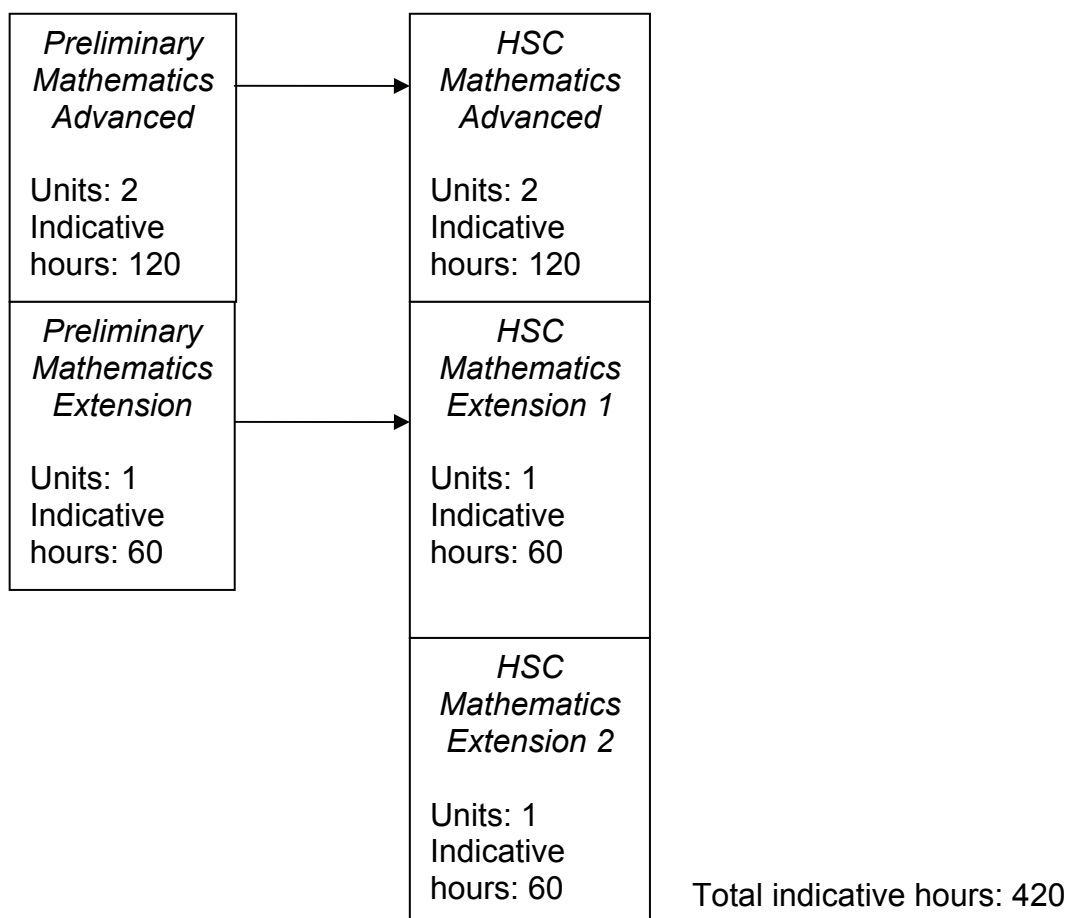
*Preliminary Mathematics Advanced*

Units: 2
Indicative hours: 120

*HSC Mathematics Advanced*

Units: 2
Indicative hours: 120

*Preliminary Mathematics Extension*

Units: 1
Indicative hours: 60

*HSC Mathematics Extension 1*

Units: 1
Indicative hours: 60

*HSC Mathematics Extension 2*

Units: 1
Indicative hours: 60

Total indicative hours: 420